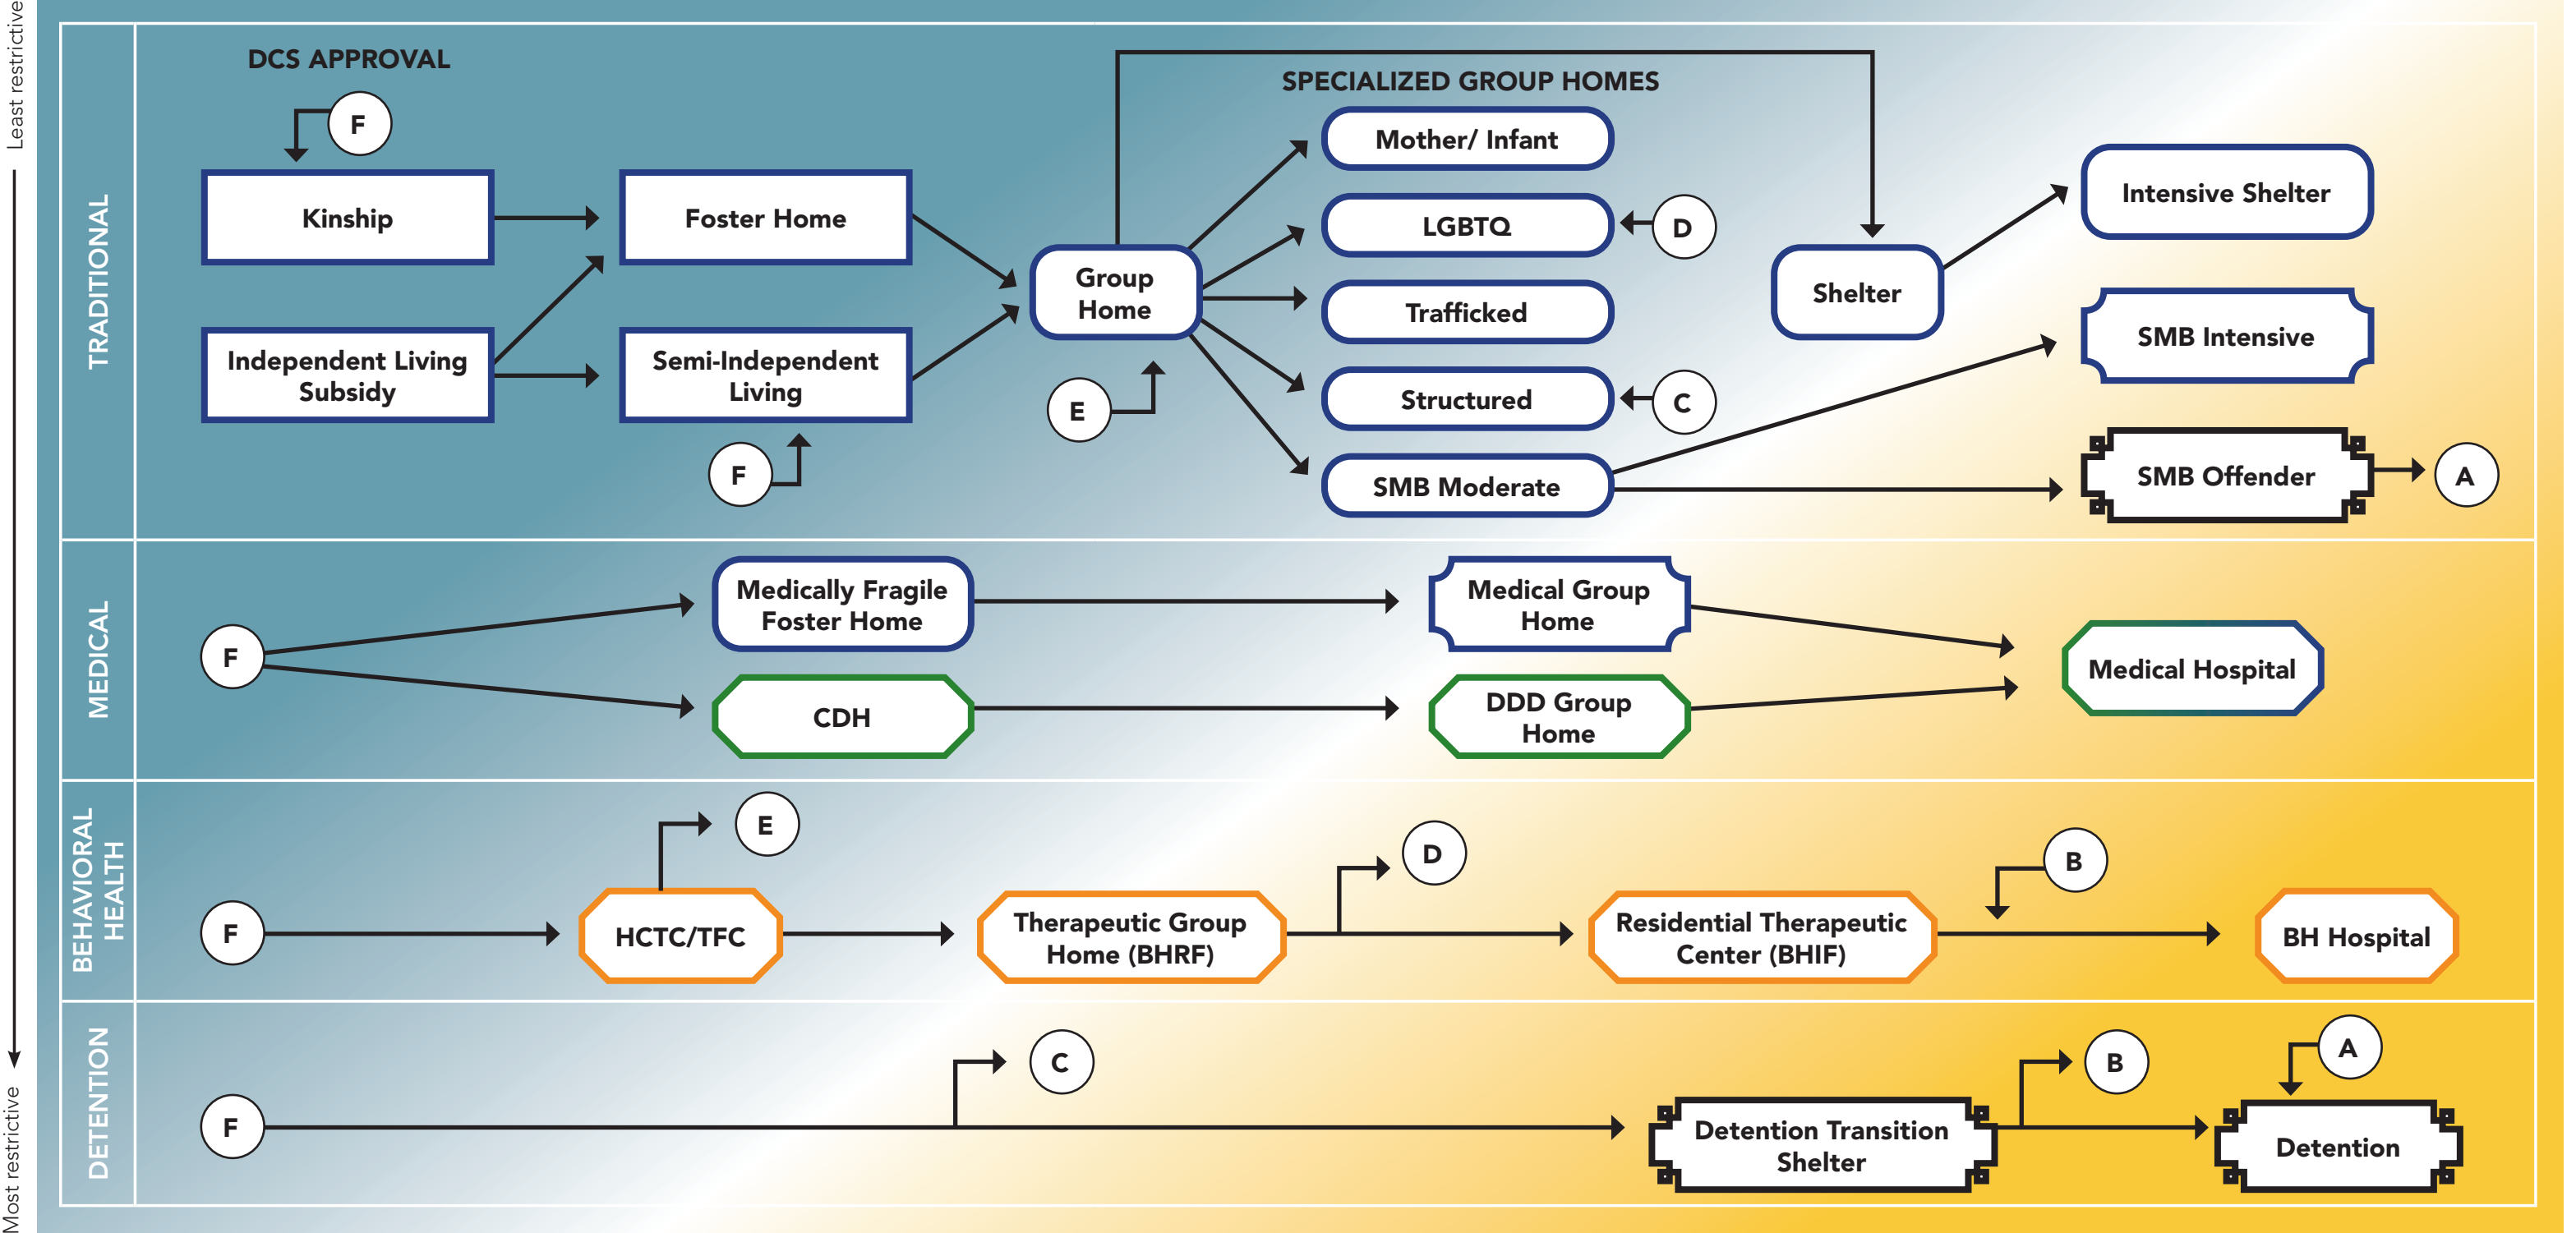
Least restrictive

Most restrictive

TRADITIONAL

DCS APPROVAL

F

Kinship

Foster Home

Independent Living Subsidy

Semi-Independent Living

F

Group Home

E

SPECIALIZED GROUP HOMES

Mother/ Infant

LGBTQ

D

Trafficked

Structured

C

SMB Moderate

Shelter

Intensive Shelter

SMB Intensive

SMB Offender

A

MEDICAL

F

Medically Fragile Foster Home

CDH

Medical Group Home

DDD Group Home

Medical Hospital

BEHAVIORAL HEALTH

F

E

HCTC/TFC

Therapeutic Group Home (BHRF)

D

Residential Therapeutic Center (BHIF)

B

BH Hospital

DETENTION

F

C

Detention Transition Shelter

B

A

Detention